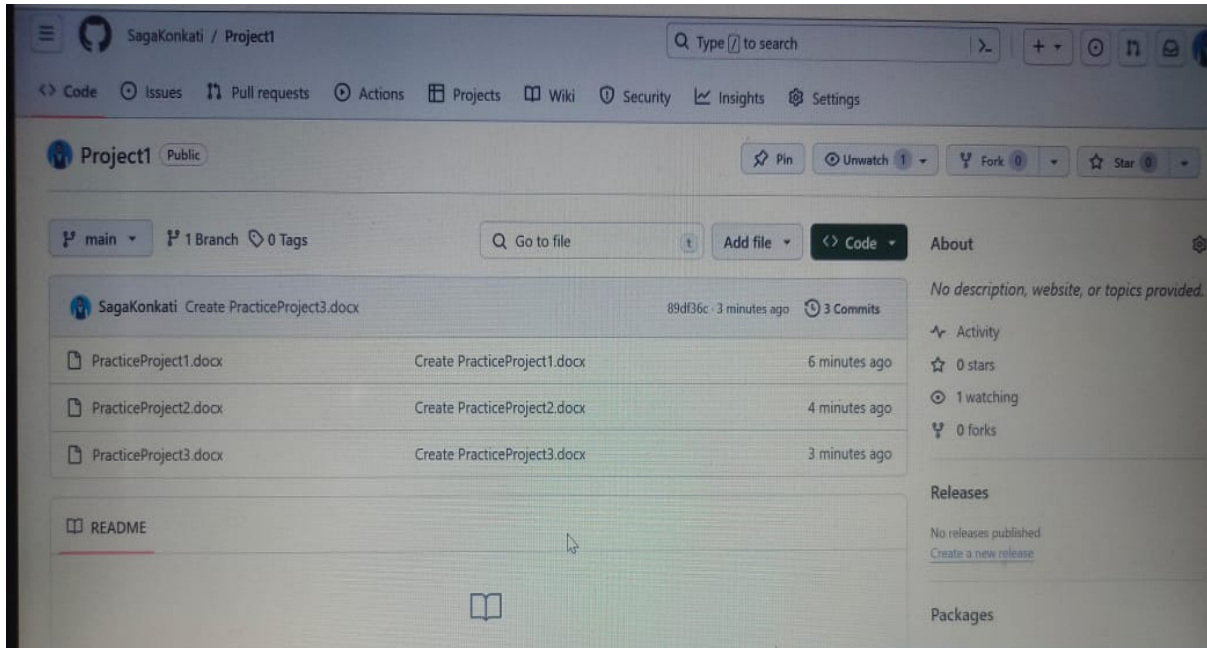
SagaKonkati / Project1

Type / to search

Code Issues Pull requests Actions Projects Wiki Security Insights Settings

Project1 Public

Pin Unwatch 1 Fork 0 Star 0

main 1 Branch 0 Tags

Go to file t Add file Code

SagaKonkati Create PracticeProject3.docx 89df36c · 3 minutes ago 3 Commits

| | | |
|---|---|---|
| PracticeProject1.docx | Create PracticeProject1.docx | 6 minutes ago |
| PracticeProject2.docx | Create PracticeProject2.docx | 4 minutes ago |
| PracticeProject3.docx | Create PracticeProject3.docx | 3 minutes ago |

README

About

No description, website, or topics provided.

Activity

0 stars

1 watching

0 forks

Releases

No releases published

Create a new release

Packages